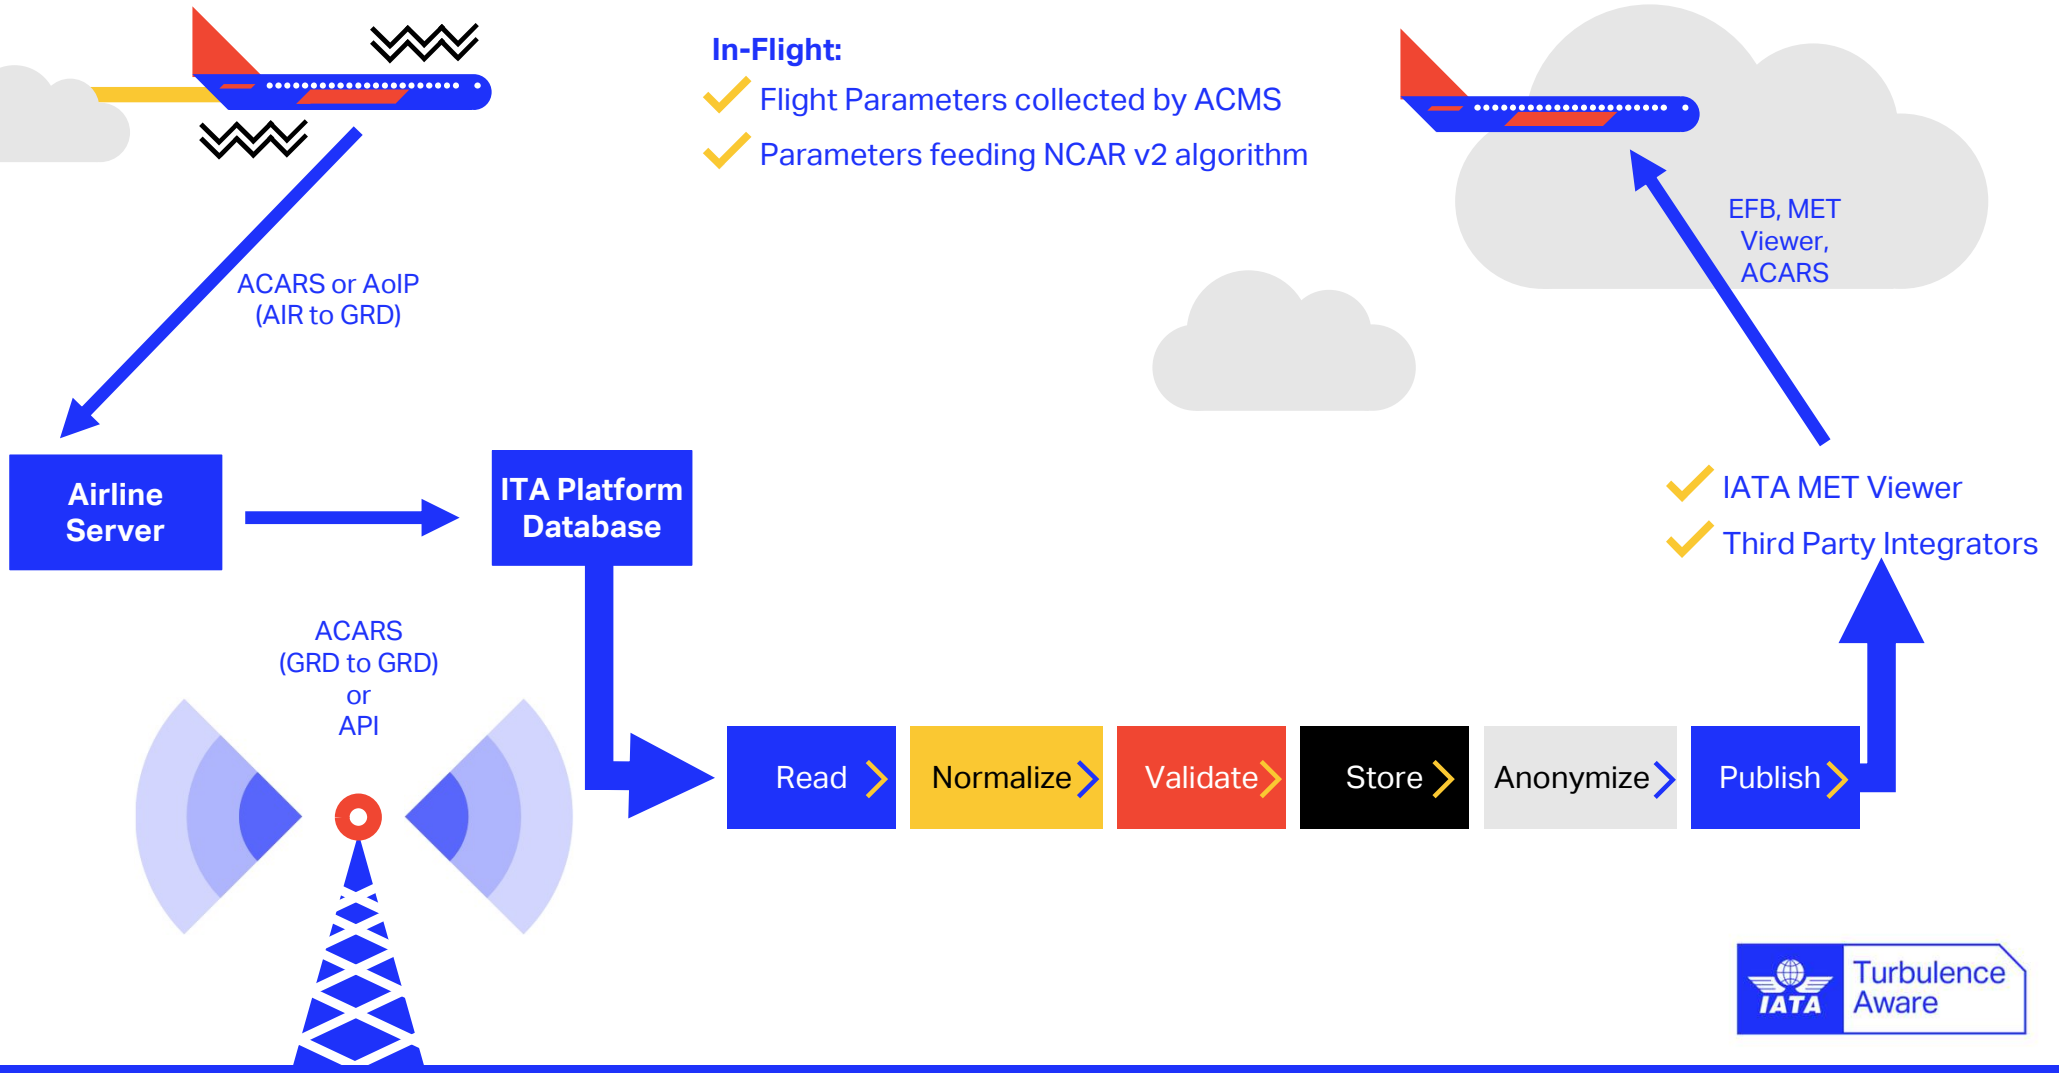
In-Flight:
Flight Parameters collected by ACMS
Parameters feeding NCAR v2 algorithm

ACARS or AoIP
(AIR to GRD)

EFB, MET
Viewer,
ACARS

Airline Server

ITA Platform Database

IATA MET Viewer
Third Party Integrators

ACARS
(GRD to GRD)
or
API

Read
Normalize
Validate
Store
Anonymize
Publish

IATA
Turbulence Aware